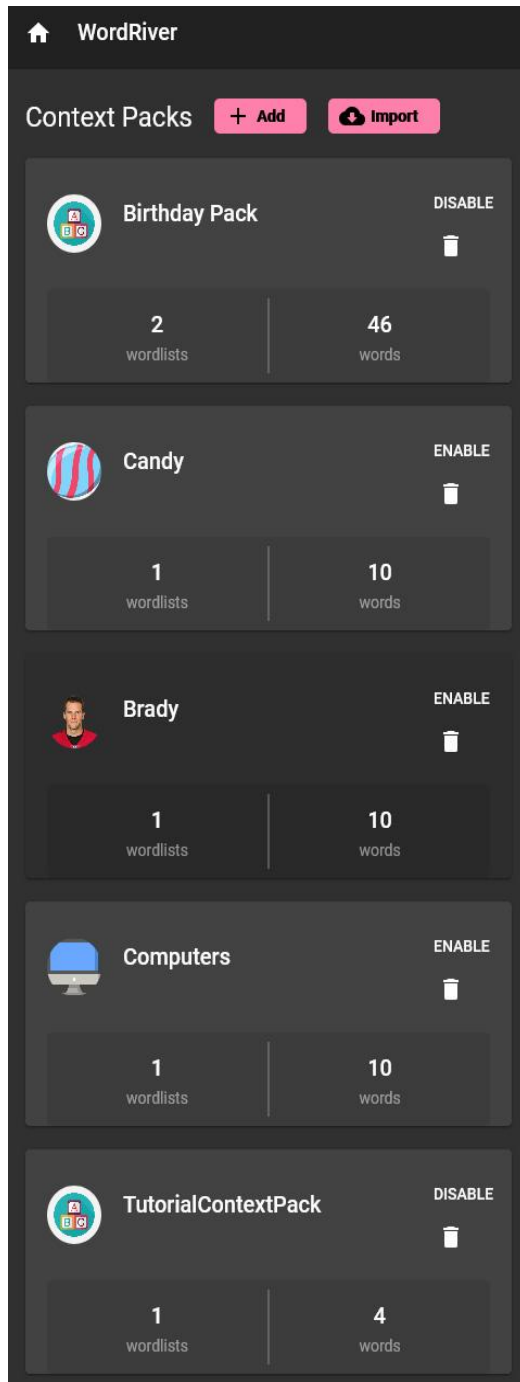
WordRiver

Context Packs + Add Import

Birthday Pack
DISABLE
2 wordlists
46 words

Candy
ENABLE
1 wordlists
10 words

Brady
ENABLE
1 wordlists
10 words

Computers
ENABLE
1 wordlists
10 words

TutorialContextPack
DISABLE
1 wordlists
4 words